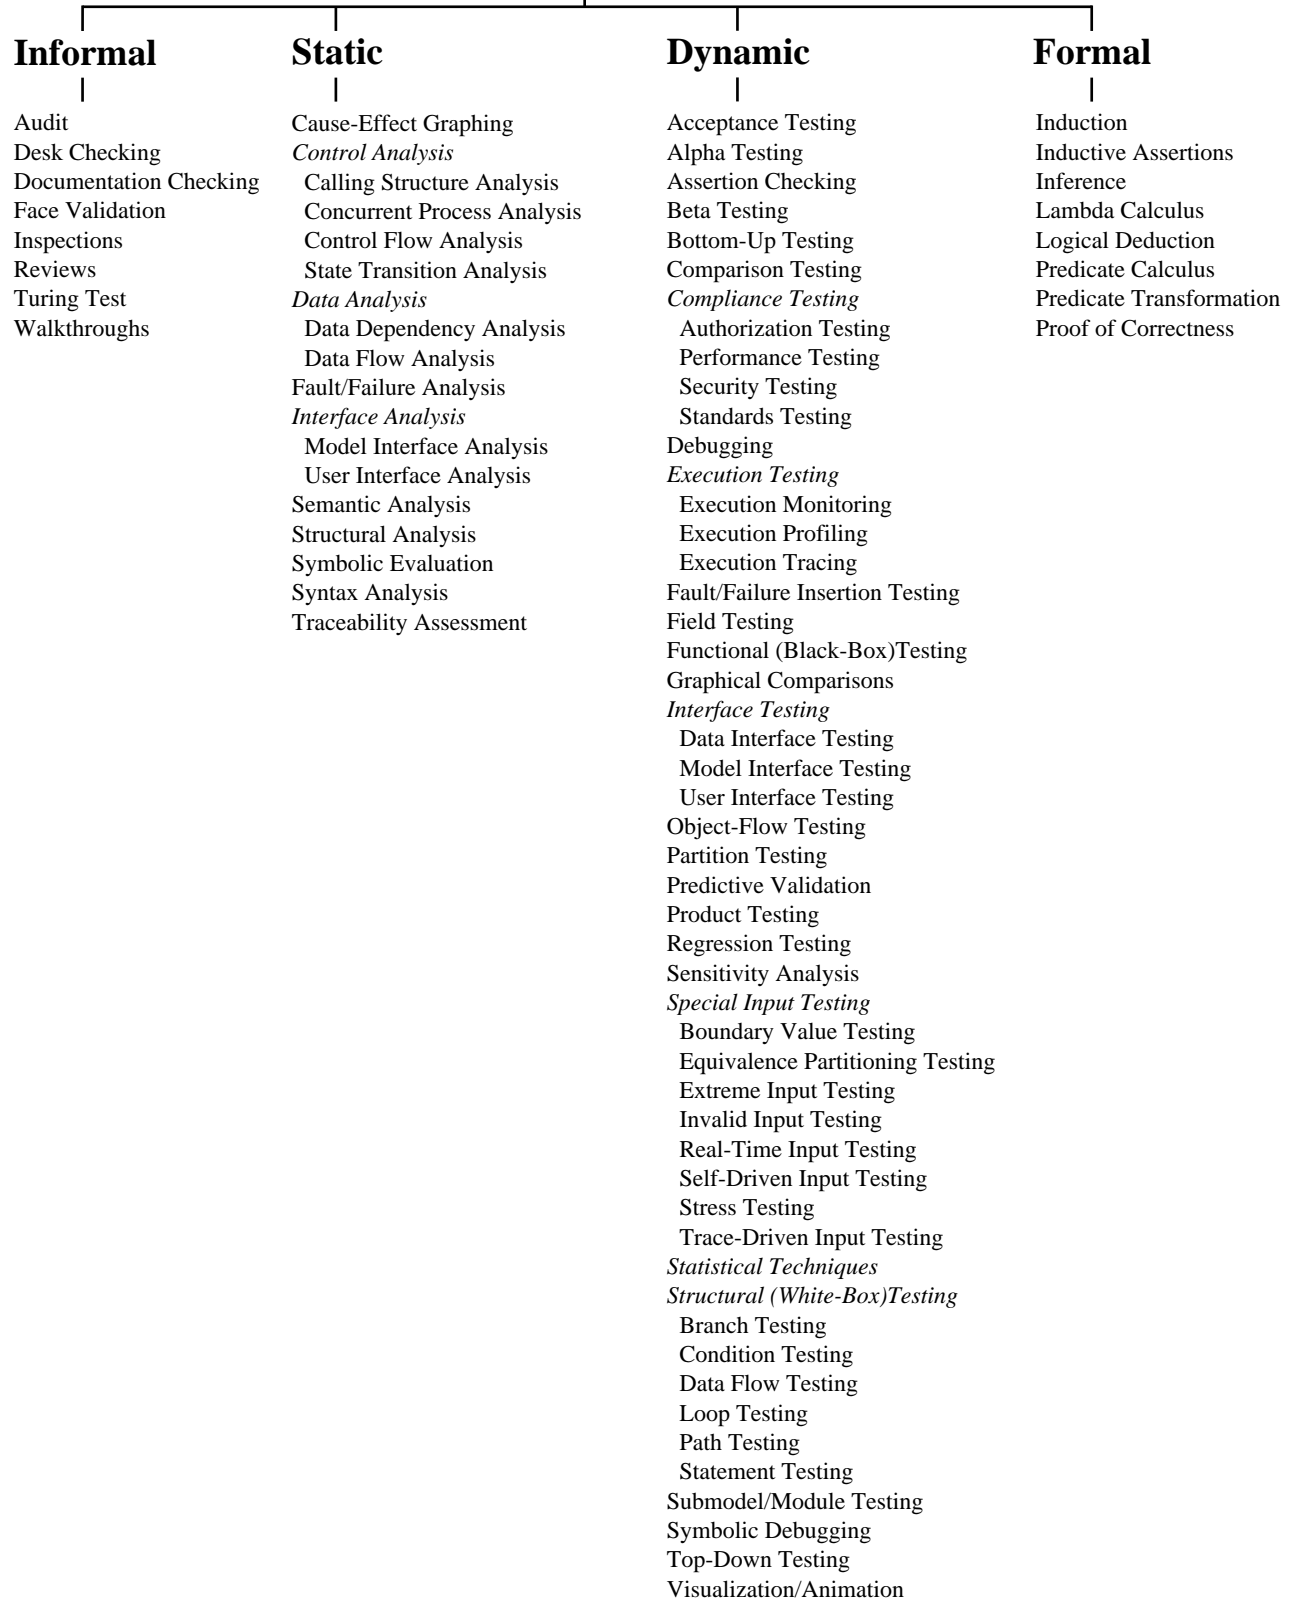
Informal

Audit
Desk Checking
Documentation Checking
Face Validation
Inspections
Reviews
Turing Test
Walkthroughs

Static

Cause-Effect Graphing
Control Analysis
Calling Structure Analysis
Concurrent Process Analysis
Control Flow Analysis
State Transition Analysis
Data Analysis
Data Dependency Analysis
Data Flow Analysis
Fault/Failure Analysis
Interface Analysis
Model Interface Analysis
User Interface Analysis
Semantic Analysis
Structural Analysis
Symbolic Evaluation
Syntax Analysis
Traceability Assessment

Dynamic

Acceptance Testing
Alpha Testing
Assertion Checking
Beta Testing
Bottom-Up Testing
Comparison Testing
Compliance Testing
Authorization Testing
Performance Testing
Security Testing
Standards Testing
Debugging
Execution Testing
Execution Monitoring
Execution Profiling
Execution Tracing
Fault/Failure Insertion Testing
Field Testing
Functional (Black-Box)Testing
Graphical Comparisons
Interface Testing
Data Interface Testing
Model Interface Testing
User Interface Testing
Object-Flow Testing
Partition Testing
Predictive Validation
Product Testing
Regression Testing
Sensitivity Analysis
Special Input Testing
Boundary Value Testing
Equivalence Partitioning Testing
Extreme Input Testing
Invalid Input Testing
Real-Time Input Testing
Self-Driven Input Testing
Stress Testing
Trace-Driven Input Testing
Statistical Techniques
Structural (White-Box)Testing
Branch Testing
Condition Testing
Data Flow Testing
Loop Testing
Path Testing
Statement Testing
Submodel/Module Testing
Symbolic Debugging
Top-Down Testing
Visualization/Animation

Formal

Induction
Inductive Assertions
Inference
Lambda Calculus
Logical Deduction
Predicate Calculus
Predicate Transformation
Proof of Correctness